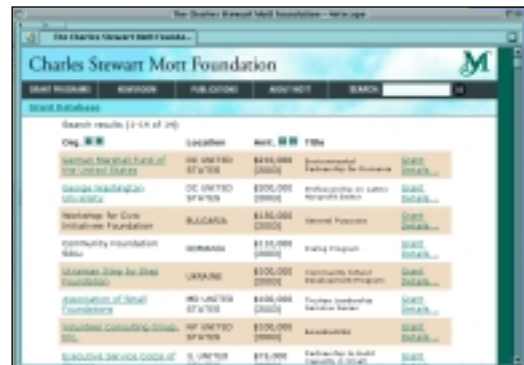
The Charles Stewart Mott Foundation - Netscape

The Charles Stewart Mott Founda...

Charles Stewart Mott Foundation

M

GRANT PROGRAMS | NEWSROOM | PUBLICATIONS | ABOUT MOTT | SEARCH

Grant Database

Search results [1-14 of 34]

| Org. | Location | Amt. | Title | |
|---|---|---|---|---|
| German Marshall Fund of the United States | DC UNITED STATES | $450,000 [2000] | Environmental Partnership for Romania | Grant Details... |
| George Washington University | DC UNITED STATES | $300,000 [2000] | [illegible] | Grant Details... |
| Workshop for Civic Initiatives Foundation | BULGARIA | $150,000 [2000] | General Purposes | Grant Details... |
| Community Foundation Sibiu | ROMANIA | $110,000 [2000] | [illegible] | Grant Details... |
| Ukrainian Step by Step Foundation | UKRAINE | $100,000 [2000] | Community School Development Program | Grant Details... |
| Association of Small Foundations | MD UNITED STATES | $100,000 [2000] | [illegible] | Grant Details... |
| Volunteer Consulting Group, Inc. | NY UNITED STATES | $100,000 [2000] | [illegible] | Grant Details... |
| Executive Service Corps of | IL UNITED STATES | $75,000 | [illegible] | Grant Details... |